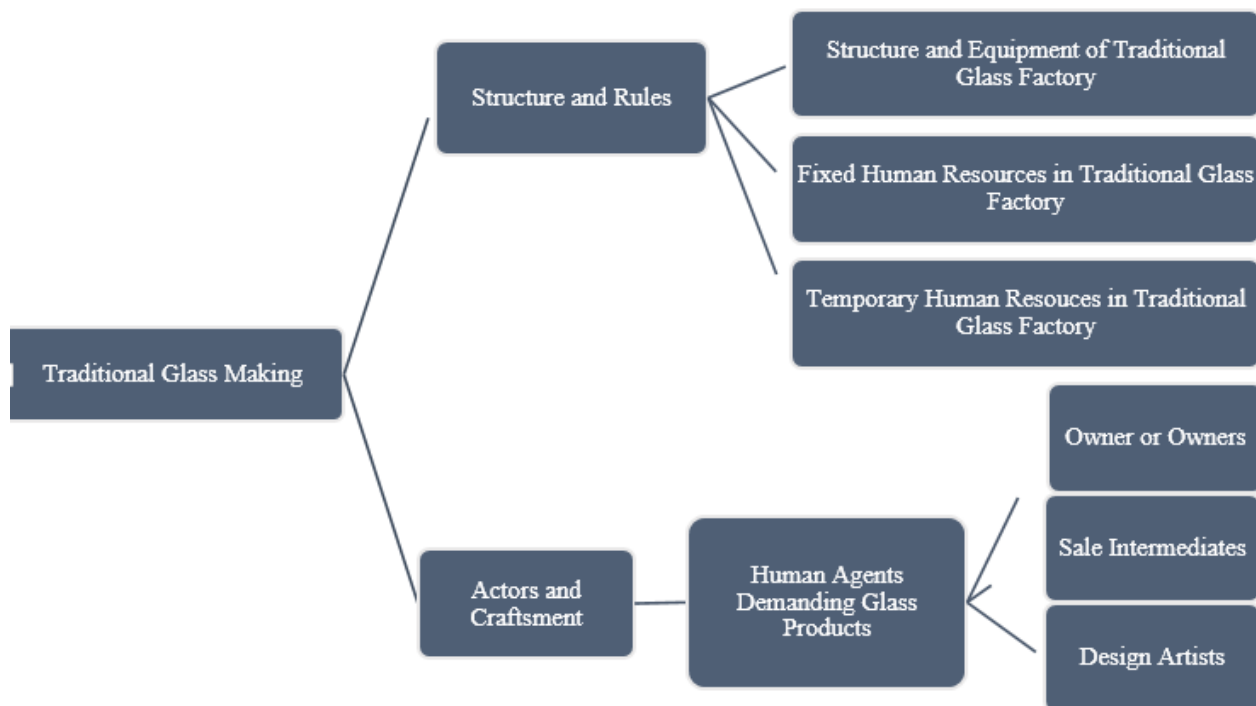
Traditional Glass Making

Structure and Rules

Structure and Equipment of Traditional Glass Factory

Fixed Human Resources in Traditional Glass Factory

Temporary Human Resouces in Traditional Glass Factory

Actors and Craftsment

Human Agents Demanding Glass Products

Owner or Owners

Sale Intermediates

Design Artists